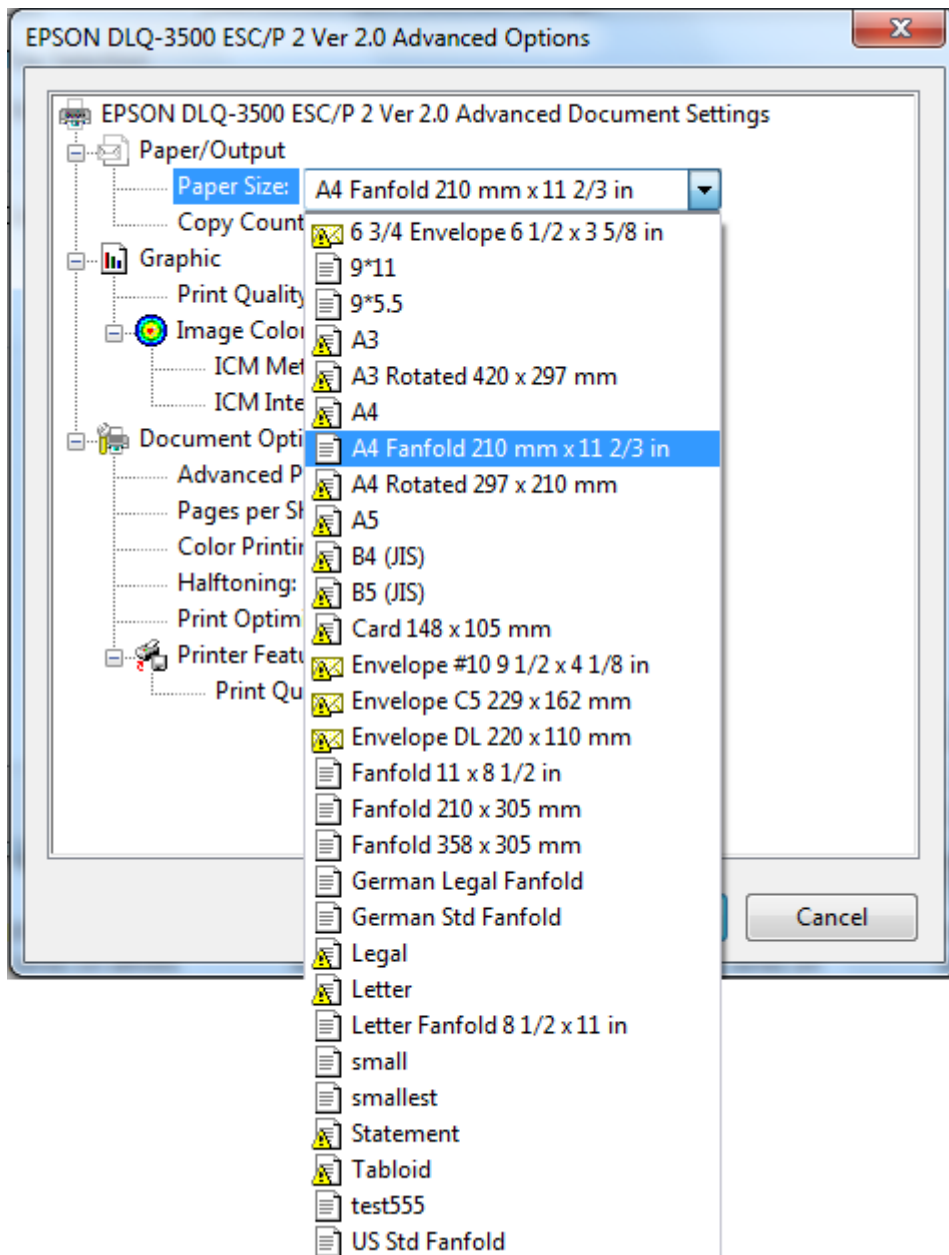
EPSON DLQ-3500 ESC/P 2 Ver 2.0 Advanced Options

EPSON DLQ-3500 ESC/P 2 Ver 2.0 Advanced Document Settings
Paper/Output
Paper Size: A4 Fanfold 210 mm x 11 2/3 in
Copy Count
Graphic
Print Quality
Image Color
ICM Met
ICM Inte
Document Opti
Advanced P
Pages per Sh
Color Printin
Halftoning:
Print Optim
Printer Featu
Print Qu

6 3/4 Envelope 6 1/2 x 3 5/8 in
9*11
9*5.5
A3
A3 Rotated 420 x 297 mm
A4
A4 Fanfold 210 mm x 11 2/3 in
A4 Rotated 297 x 210 mm
A5
B4 (JIS)
B5 (JIS)
Card 148 x 105 mm
Envelope #10 9 1/2 x 4 1/8 in
Envelope C5 229 x 162 mm
Envelope DL 220 x 110 mm
Fanfold 11 x 8 1/2 in
Fanfold 210 x 305 mm
Fanfold 358 x 305 mm
German Legal Fanfold
German Std Fanfold
Legal
Letter
Letter Fanfold 8 1/2 x 11 in
small
smallest
Statement
Tabloid
test555
US Std Fanfold

Cancel